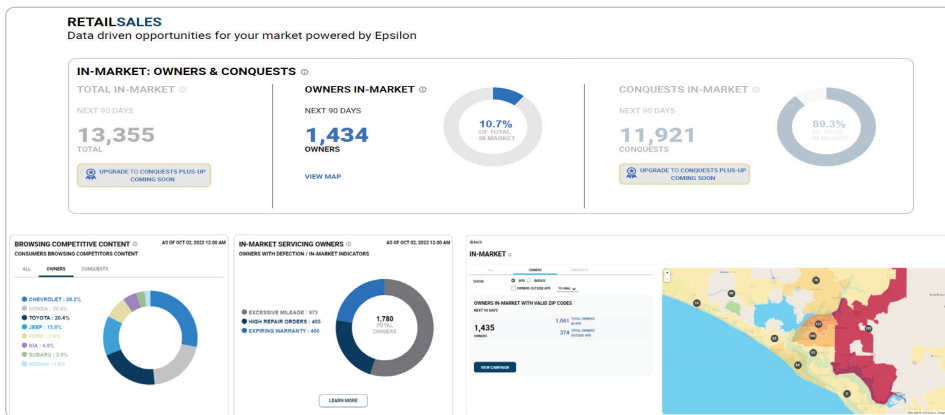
RETAILSALES
Data driven opportunities for your market powered by Epsilon

IN-MARKET: OWNERS & CONQUESTS

TOTAL IN-MARKET
NEXT 90 DAYS
13,355
TOTAL
UPGRADE TO CONQUESTS PLUS-UP COMING SOON

OWNERS IN-MARKET
NEXT 90 DAYS
1,434
OWNERS
10.7%
OF TOTAL IN-MARKET
VIEW MAP

CONQUESTS IN-MARKET
NEXT 90 DAYS
11,921
CONQUESTS
89.3%
OF TOTAL IN-MARKET
UPGRADE TO CONQUESTS PLUS-UP COMING SOON

BROWSING COMPETITIVE CONTENT
AS OF OCT 02, 2022 12:00 AM
CONSUMERS BROWSING COMPETITORS CONTENT
ALL OWNERS CONQUESTS
CHEVROLET : 29.2%
HONDA : 20.4%
TOYOTA : 20.4%
JEEP : 13.9%
FORD : 7.5%
KIA : 4.9%
SUBARU : 2.9%
NISSAN : 1.0%

IN-MARKET SERVICING OWNERS
AS OF OCT 02, 2022 12:00 AM
OWNERS WITH DEFECTION / IN-MARKET INDICATORS
EXCESSIVE MILEAGE : 975
HIGH REPAIR ORDERS : 405
EXPIRING WARRANTY : 400
1,780
TOTAL OWNERS
LEARN MORE

BACK
IN-MARKET
ALL OWNERS CONQUESTS
SHOW
OWNERS IN-MARKET WITH VALID ZIP CODES
NEXT 90 DAYS
1,435
OWNERS
1,061
374
VIEW CAMPAIGN